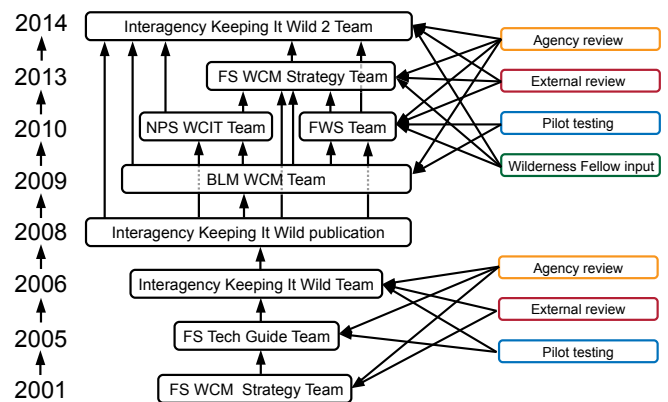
2014
2013
2010
2009
2008
2006
2005
2001

Interagency Keeping It Wild 2 Team
FS WCM Strategy Team
NPS WCIT Team
FWS Team
BLM WCM Team
Interagency Keeping It Wild publication
Interagency Keeping It Wild Team
FS Tech Guide Team
FS WCM Strategy Team

Agency review
External review
Pilot testing
Wilderness Fellow input

Agency review
External review
Pilot testing